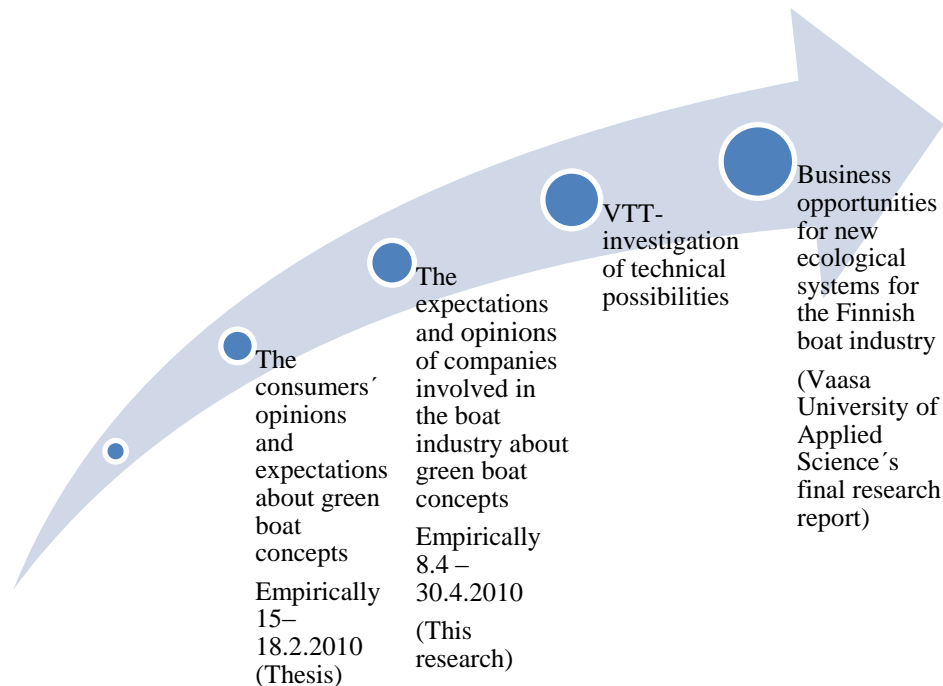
The consumers´ opinions and expectations about green boat concepts

Empirically 15–18.2.2010 (Thesis)

The expectations and opinions of companies involved in the boat industry about green boat concepts

Empirically 8.4 – 30.4.2010

(This research)

VTT-investigation of technical possibilities

Business opportunities for new ecological systems for the Finnish boat industry

(Vaasa University of Applied Science´s final research report)